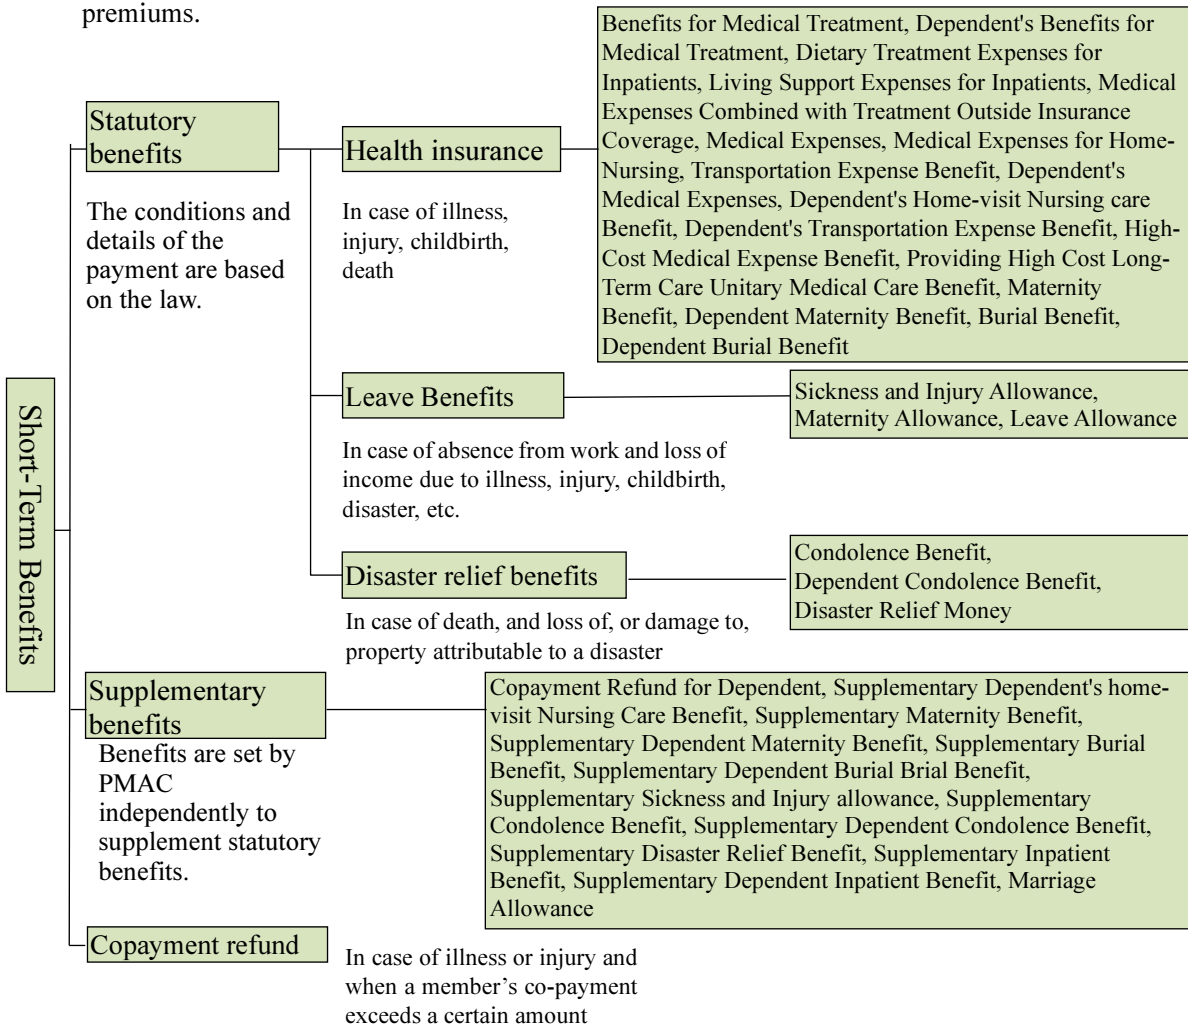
premiums.

Short-Term Benefits

Statutory benefits

The conditions and details of the payment are based on the law.

Health insurance

In case of illness, injury, childbirth, death

Benefits for Medical Treatment, Dependent's Benefits for Medical Treatment, Dietary Treatment Expenses for Inpatients, Living Support Expenses for Inpatients, Medical Expenses Combined with Treatment Outside Insurance Coverage, Medical Expenses, Medical Expenses for Home-Nursing, Transportation Expense Benefit, Dependent's Medical Expenses, Dependent's Home-visit Nursing care Benefit, Dependent's Transportation Expense Benefit, High-Cost Medical Expense Benefit, Providing High Cost Long-Term Care Unitary Medical Care Benefit, Maternity Benefit, Dependent Maternity Benefit, Burial Benefit, Dependent Burial Benefit

Leave Benefits

In case of absence from work and loss of income due to illness, injury, childbirth, disaster, etc.

Sickness and Injury Allowance, Maternity Allowance, Leave Allowance

Disaster relief benefits

In case of death, and loss of, or damage to, property attributable to a disaster

Condolence Benefit, Dependent Condolence Benefit, Disaster Relief Money

Supplementary benefits

Benefits are set by PMAC independently to supplement statutory benefits.

Copayment Refund for Dependent, Supplementary Dependent's home-visit Nursing Care Benefit, Supplementary Maternity Benefit, Supplementary Dependent Maternity Benefit, Supplementary Burial Benefit, Supplementary Dependent Burial Brial Benefit, Supplementary Sickness and Injury allowance, Supplementary Condolence Benefit, Supplementary Dependent Condolence Benefit, Supplementary Disaster Relief Benefit, Supplementary Inpatient Benefit, Supplementary Dependent Inpatient Benefit, Marriage Allowance

Copayment refund

In case of illness or injury and when a member’s co-payment exceeds a certain amount